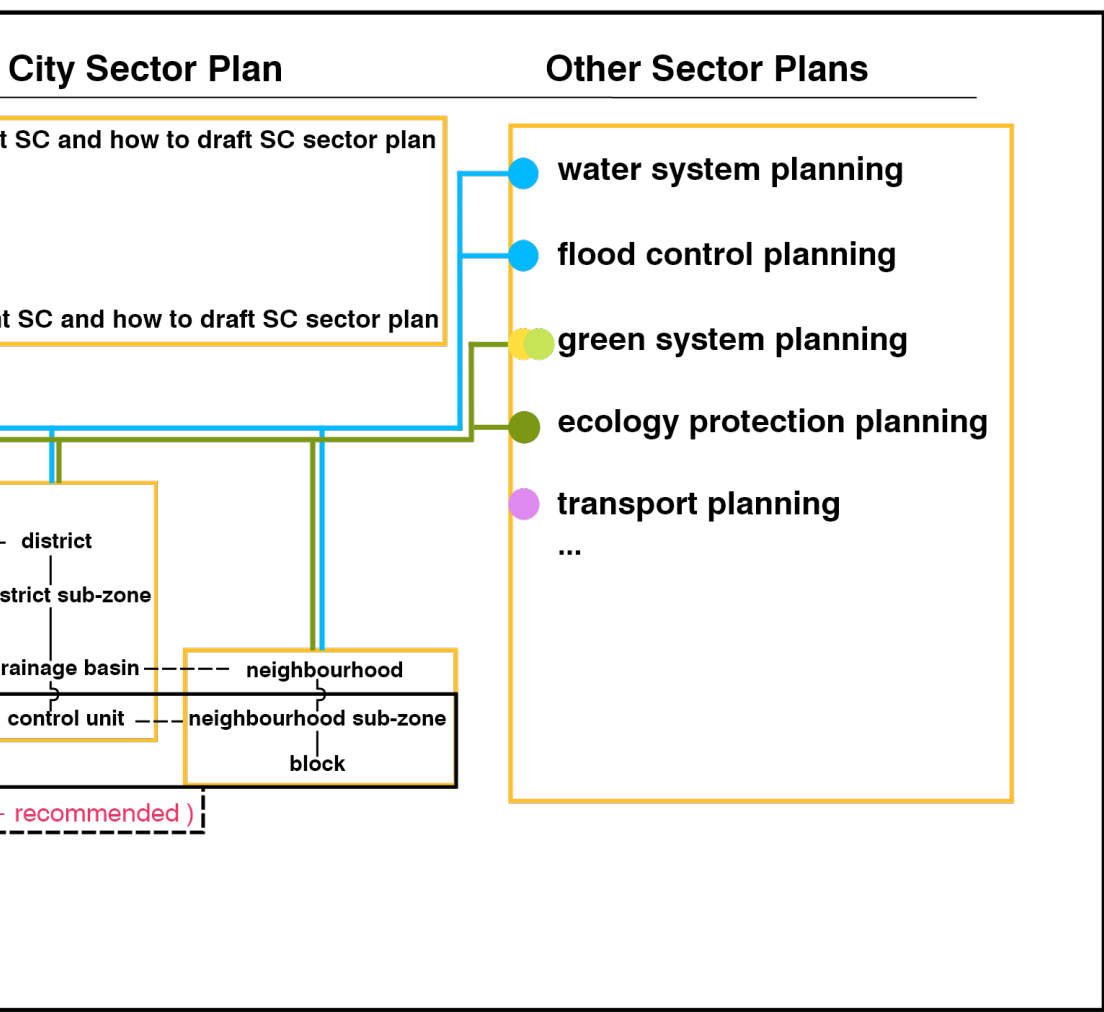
City Sector Plan

Other Sector Plans

t SC and how to draft SC sector plan

t SC and how to draft SC sector plan

water system planning

flood control planning

green system planning

ecology protection planning

transport planning

...

district

strict sub-zone

rainage basin

control unit

neighbourhood

neighbourhood sub-zone

block

- recommended )